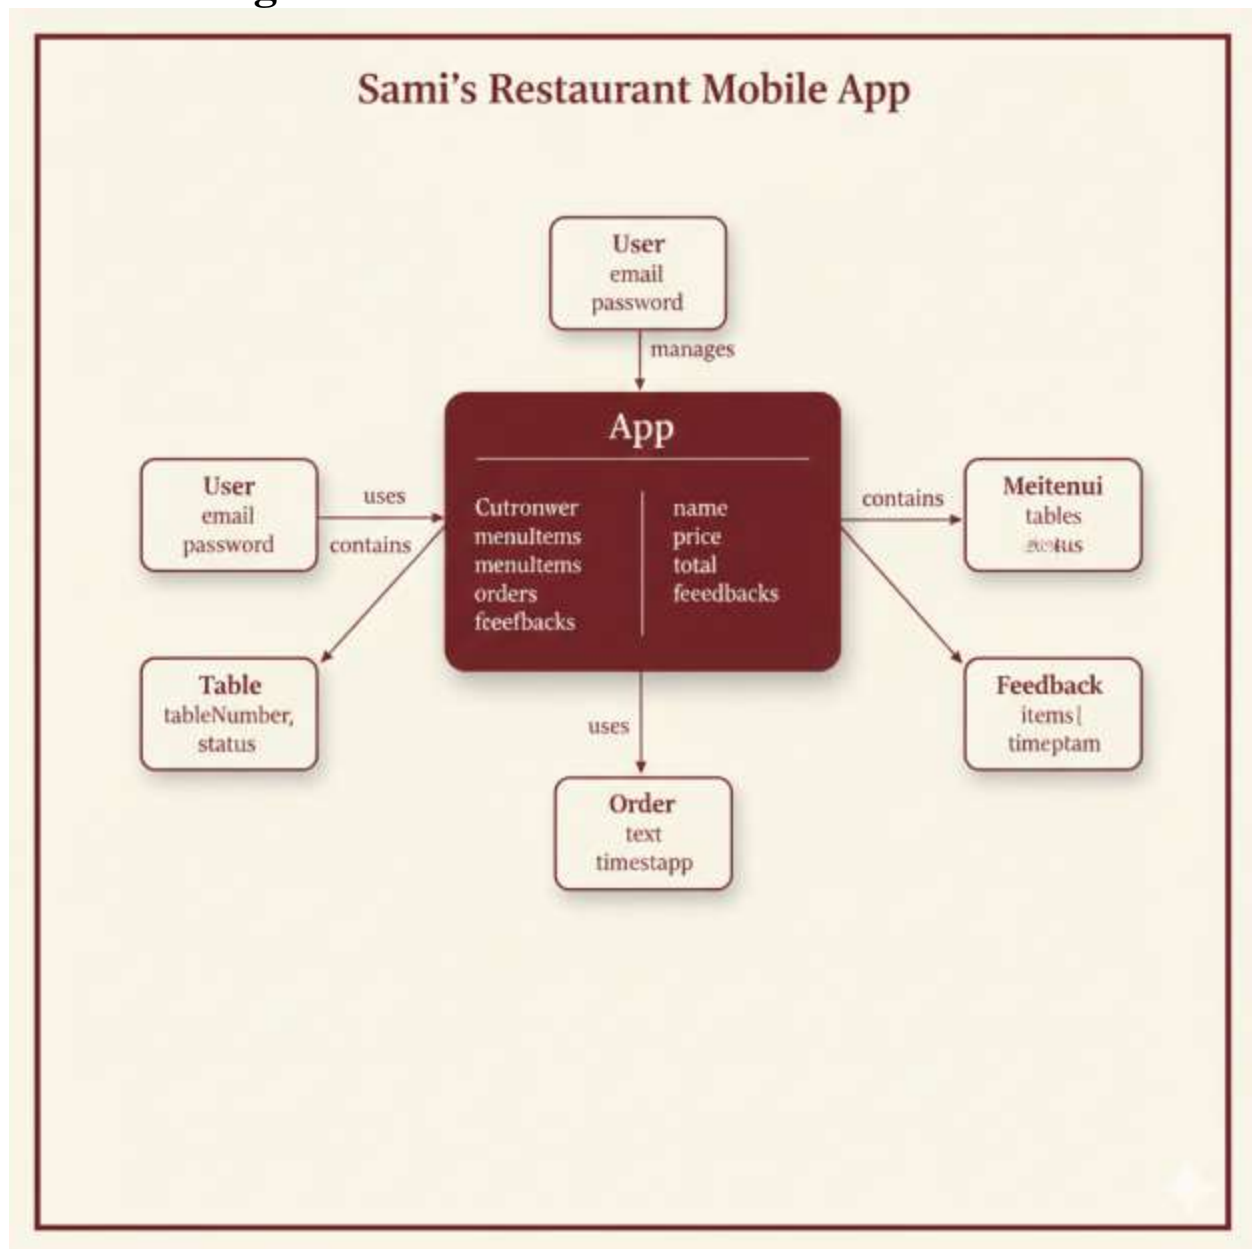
Sami's Restaurant Mobile App

User
email
password

manages

App

Cutronwer
menuItems
menuItems
orders
fceefbacks

name
price
total
feeedbacks

User
email
password

uses

contains

contains

Meitenui
tables
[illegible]

Table
tableNumber,
status

uses

Feedback
items|
timeptam

Order
text
timestapp